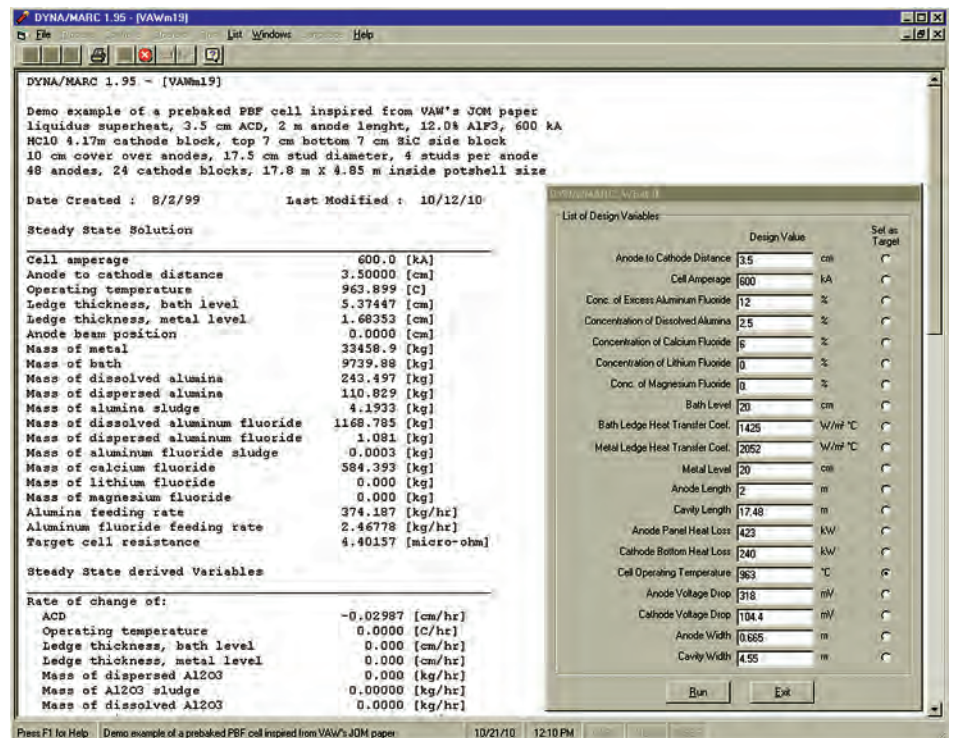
DYNA/MARC 1.95 - [VAWm19]

File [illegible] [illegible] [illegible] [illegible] List Windows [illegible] Help

DYNA/MARC 1.95 - [VAWm19]

Demo example of a prebaked PBF cell inspired from VAW's JOM paper liquidus superheat, 3.5 cm ACD, 2 m anode lenght, 12.0% AlF3, 600 kA HC10 4.17m cathode block, top 7 cm bottom 7 cm SiC side block 10 cm cover over anodes, 17.5 cm stud diameter, 4 studs per anode 48 anodes, 24 cathode blocks, 17.8 m X 4.85 m inside potshell size

Date Created : 8/2/99 Last Modified : 10/12/10

Steady State Solution

| | |
|---|---|
| Cell amperage | 600.0 [kA] |
| Anode to cathode distance | 3.50000 [cm] |
| Operating temperature | 963.899 [C] |
| Ledge thickness, bath level | 5.37447 [cm] |
| Ledge thickness, metal level | 1.68353 [cm] |
| Anode beam position | 0.0000 [cm] |
| Mass of metal | 33458.9 [kg] |
| Mass of bath | 9739.88 [kg] |
| Mass of dissolved alumina | 243.497 [kg] |
| Mass of dispersed alumina | 110.829 [kg] |
| Mass of alumina sludge | 4.1933 [kg] |
| Mass of dissolved aluminum fluoride | 1168.785 [kg] |
| Mass of dispersed aluminum fluoride | 1.081 [kg] |
| Mass of aluminum fluoride sludge | 0.0003 [kg] |
| Mass of calcium fluoride | 584.393 [kg] |
| Mass of lithium fluoride | 0.000 [kg] |
| Mass of magnesium fluoride | 0.000 [kg] |
| Alumina feeding rate | 374.187 [kg/hr] |
| Aluminum fluoride feeding rate | 2.46778 [kg/hr] |
| Target cell resistance | 4.40157 [micro-ohm] |

Steady State derived Variables

| | |
|---|---|
| Rate of change of: | |
| ACD | -0.02987 [cm/hr] |
| Operating temperature | 0.0000 [C/hr] |
| Ledge thickness, bath level | 0.000 [cm/hr] |
| Ledge thickness, metal level | 0.000 [cm/hr] |
| Mass of dispersed Al2O3 | 0.000 [kg/hr] |
| Mass of Al2O3 sludge | 0.00000 [kg/hr] |
| Mass of dissolved Al2O3 | 0.000 [kg/hr] |

DYNA/MARC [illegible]

List of Design Variables

| | Design Value | | Set as Target |
|---|---|---|---|
| Anode to Cathode Distance | 3.5 | cm | |
| Cell Amperage | 600 | kA | |
| Conc. of Excess Aluminum Fluoride | 12 | % | |
| Concentration of Dissolved Alumina | 2.5 | % | |
| Concentration of Calcium Fluoride | 6 | % | |
| Concentration of Lithium Fluoride | 0 | % | |
| Conc. of Magnesium Fluoride | 0 | % | |
| Bath Level | 20 | cm | |
| Bath Ledge Heat Transfer Coef. | 1425 | W/m² °C | |
| Metal Ledge Heat Transfer Coef. | 2052 | W/m² °C | |
| Metal Level | 20 | cm | |
| Anode Length | 2 | m | |
| Cavity Length | 17.48 | m | |
| Anode Panel Heat Loss | 423 | kW | |
| Cathode Bottom Heat Loss | 240 | kW | |
| Cell Operating Temperature | 963 | °C | |
| Anode Voltage Drop | 318 | mV | |
| Cathode Voltage Drop | 104.4 | mV | |
| Anode Width | 0.665 | m | |
| Cavity Width | 4.55 | m | |

Run Exit

Press F1 for Help | Demo example of a prebaked PBF cell inspired from VAW's JOM paper | 10/21/10 | 12:10 PM